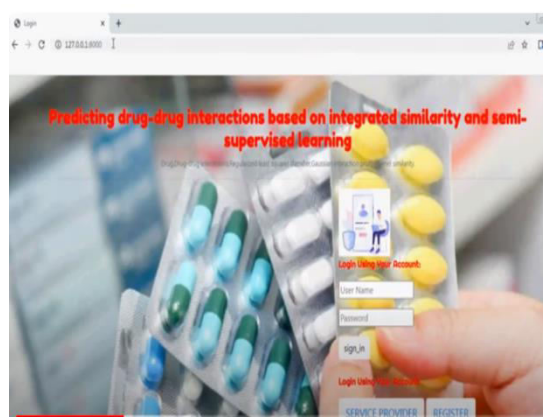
Login
127.0.0.1:8000

Predicting drug-drug interactions based on integrated similarity and semi-supervised learning

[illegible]

Login Using Your Account:

User Name

Password

sign_in

Login Using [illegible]

SERVICE PROVIDER

REGISTER